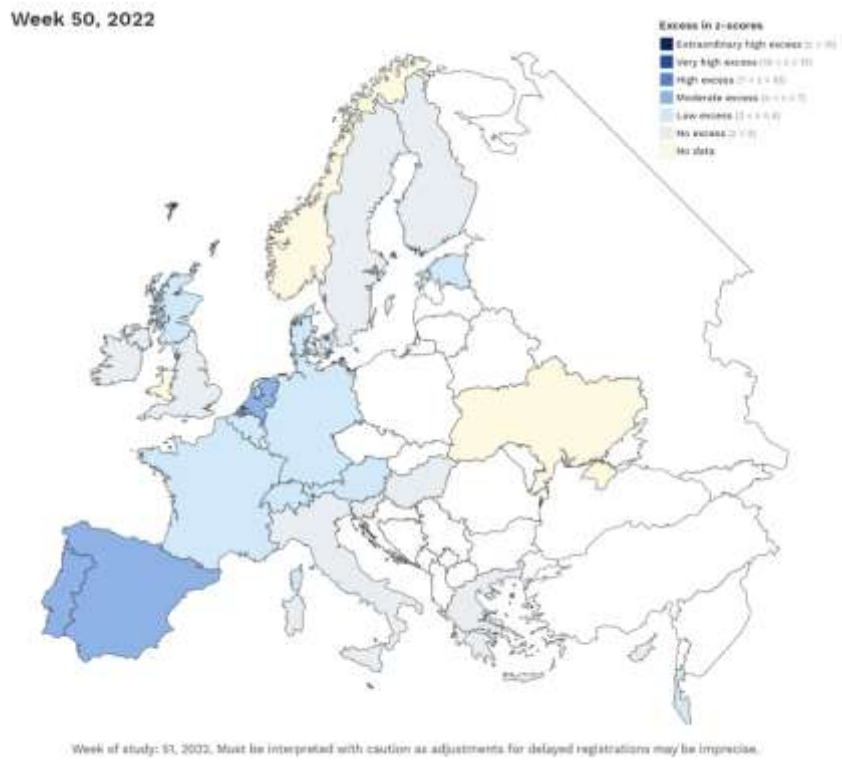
Week 50, 2022

Excess in z-scores

Extraordinary high excess (z > 15)
Very high excess (10 < z < 15)
High excess (7 < z < 10)
Moderate excess (4 < z < 7)
Low excess (2 < z < 4)
No excess (z < 2)
No data

Week of study: 51, 2022. Must be interpreted with caution as adjustments for delayed registrations may be imprecise.